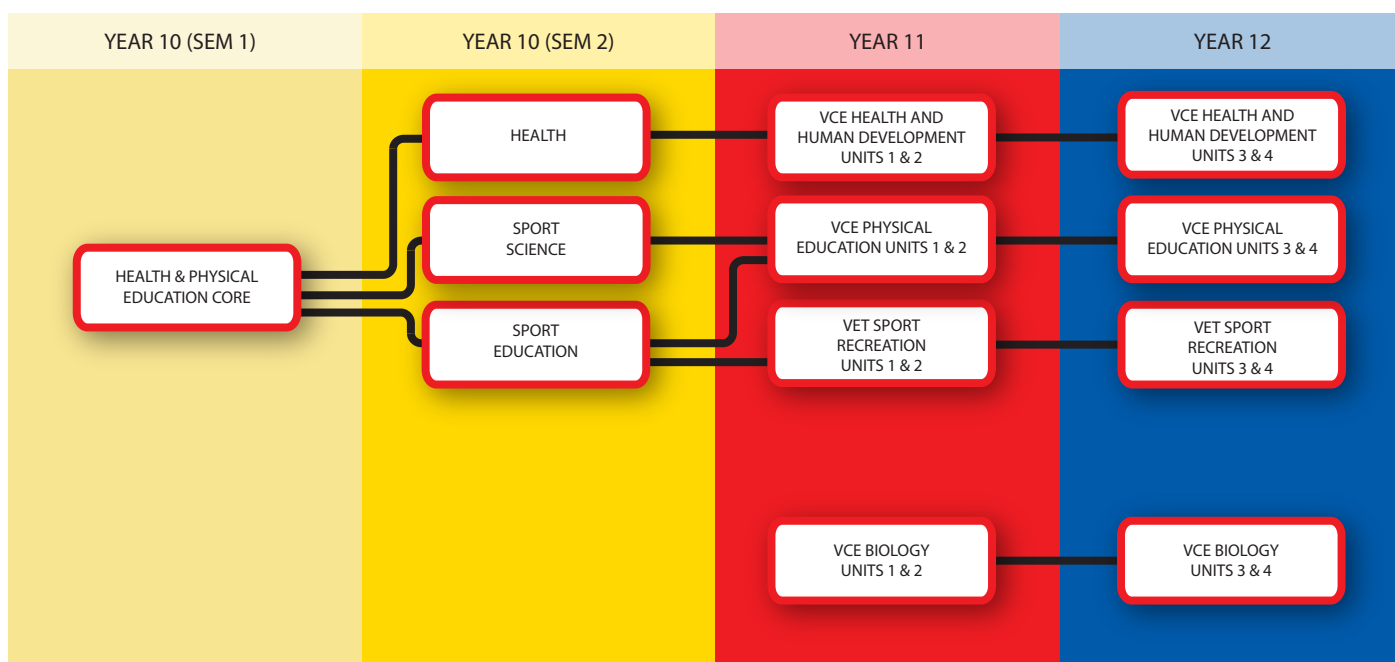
YEAR 10 (SEM 1)

YEAR 10 (SEM 2)

YEAR 11

YEAR 12

HEALTH & PHYSICAL EDUCATION CORE

HEALTH

SPORT SCIENCE

SPORT EDUCATION

VCE HEALTH AND HUMAN DEVELOPMENT UNITS 1 & 2

VCE PHYSICAL EDUCATION UNITS 1 & 2

VET SPORT RECREATION UNITS 1 & 2

VCE BIOLOGY UNITS 1 & 2

VCE HEALTH AND HUMAN DEVELOPMENT UNITS 3 & 4

VCE PHYSICAL EDUCATION UNITS 3 & 4

VET SPORT RECREATION UNITS 3 & 4

VCE BIOLOGY UNITS 3 & 4